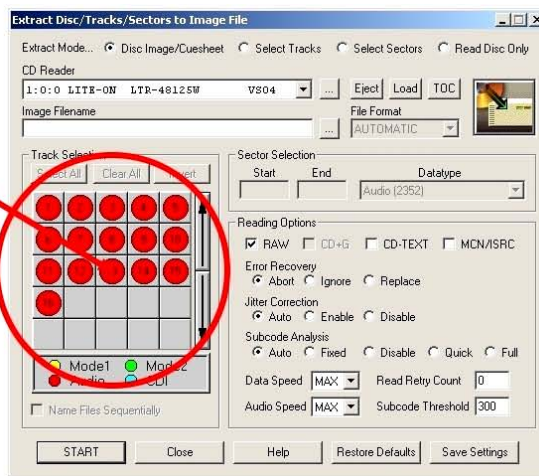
Extract Disc/Tracks/Sectors to Image File

Extract Mode... Disc Image/Cuesheet Select Tracks Select Sectors Read Disc Only

CD Reader
1:0:0 LITE-ON LTR-48125W VS04
... Eject Load TOC

Image Filename
...

File Format
AUTOMATIC

Track Selection
Select All Clear All Invert

| 1 | 2 | 3 | 4 | 5 |
|---|---|---|---|---|
| 6 | 7 | 8 | 9 | 10 |
| 11 | 12 | 13 | 14 | 15 |
| 16 | | | | |

Mode1 Mode2
Audio CDI

Name Files Sequentially

Sector Selection
Start End Datatype
Audio (2352)

Reading Options
RAW CD+G CD-TEXT MCN/ISRC

Error Recovery
Abort Ignore Replace

Jitter Correction
Auto Enable Disable

Subcode Analysis
Auto Fixed Disable Quick Full

Data Speed MAX Read Retry Count 0

Audio Speed MAX Subcode Threshold 300

START Close Help Restore Defaults Save Settings